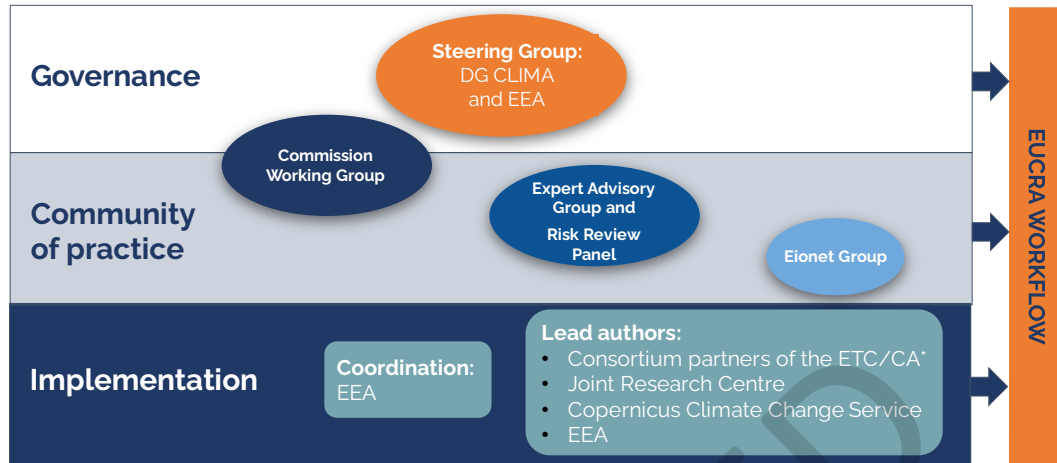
Governance

Steering Group: DG CLIMA and EEA

Commission Working Group

Community of practice

Expert Advisory Group and Risk Review Panel

Eionet Group

Implementation

Coordination: EEA

Lead authors:
• Consortium partners of the ETC/CA*
• Joint Research Centre
• Copernicus Climate Change Service
• EEA

EUCRA WORKFLOW